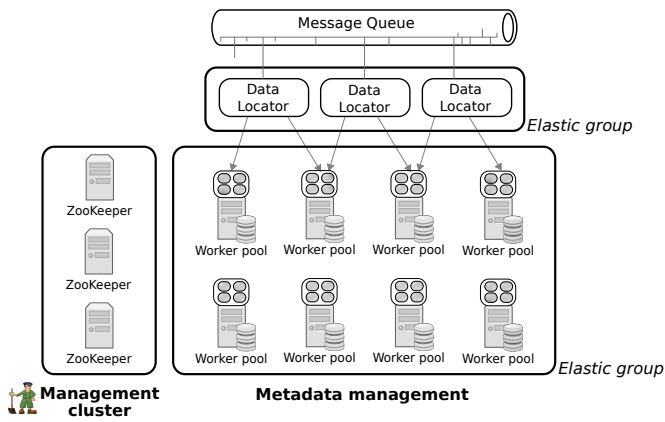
Message Queue

Data Locator

Data Locator

Data Locator

Elastic group

ZooKeeper

ZooKeeper

ZooKeeper

Worker pool

Worker pool

Worker pool

Worker pool

Worker pool

Worker pool

Worker pool

Worker pool

Elastic group

Management cluster

Metadata management